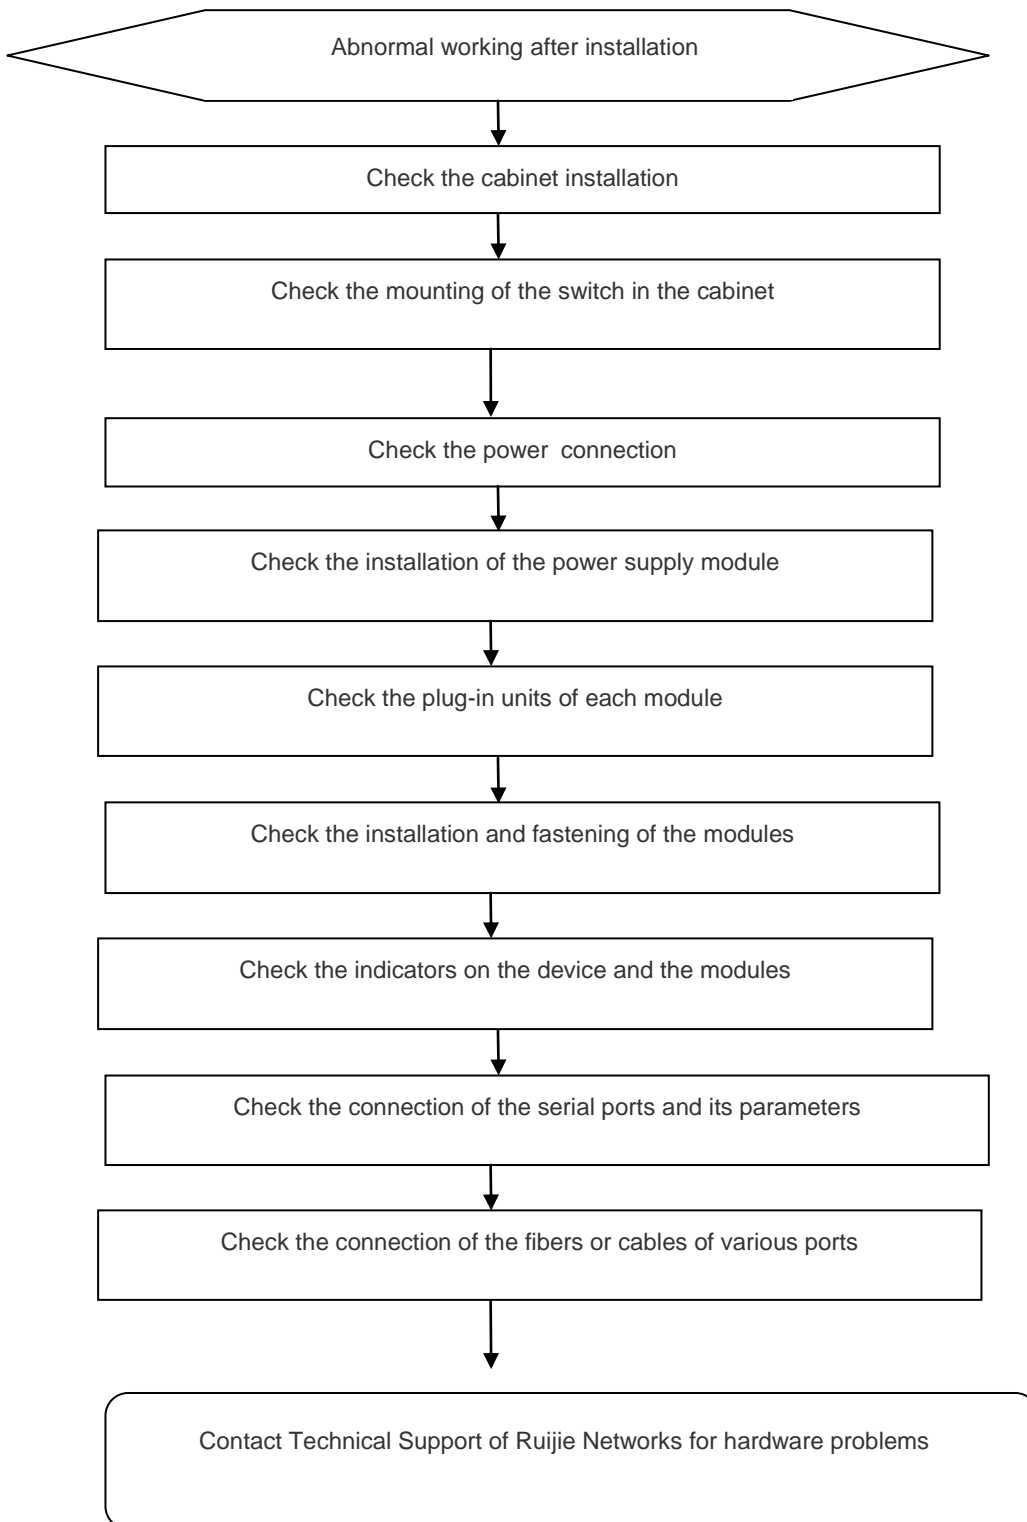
Abnormal working after installation

Check the cabinet installation

Check the mounting of the switch in the cabinet

Check the power connection

Check the installation of the power supply module

Check the plug-in units of each module

Check the installation and fastening of the modules

Check the indicators on the device and the modules

Check the connection of the serial ports and its parameters

Check the connection of the fibers or cables of various ports

Contact Technical Support of Ruijie Networks for hardware problems